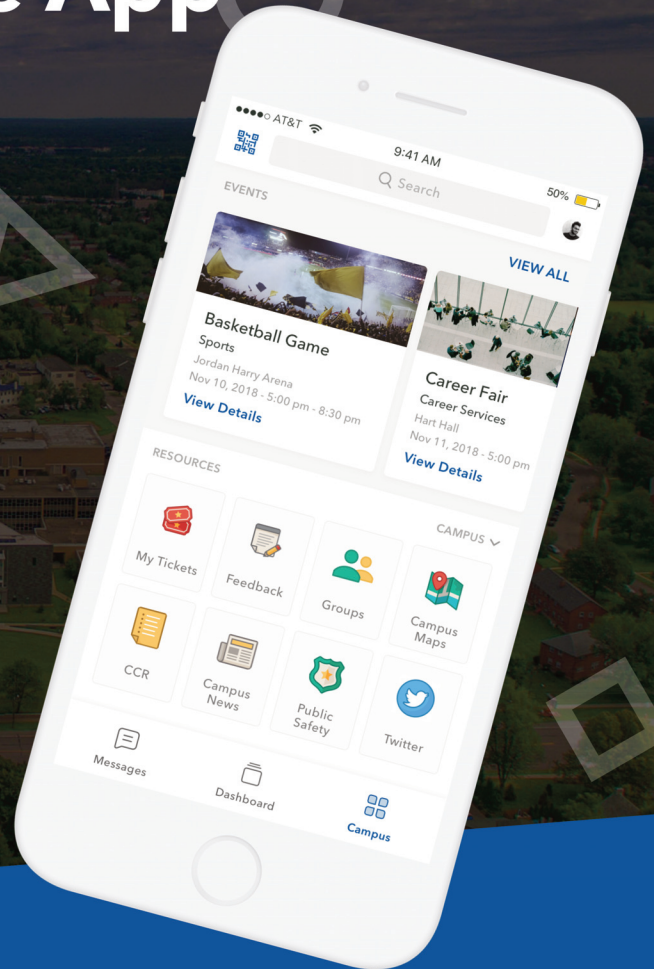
e App

●●●●○ AT&T
9:41 AM
50%
Search
EVENTS
VIEW ALL
Basketball Game
Sports
Jordan Harry Arena
Nov 10, 2018 - 5:00 pm - 8:30 pm
View Details
Career Fair
Career Services
Hart Hall
Nov 11, 2018 - 5:00 pm
View Details
RESOURCES
CAMPUS
My Tickets
Feedback
Groups
Campus Maps
CCR
Campus News
Public Safety
Twitter
Messages
Dashboard
Campus